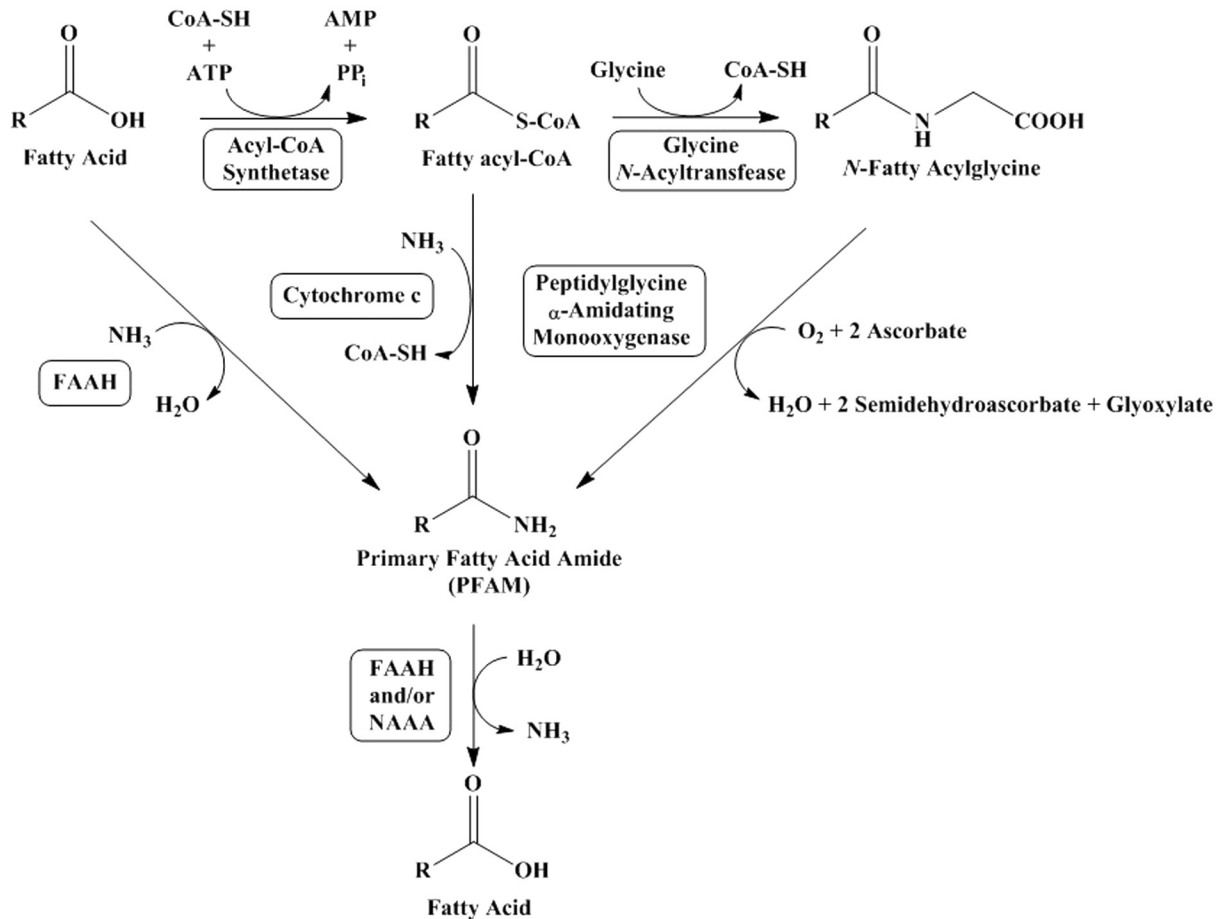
O
R OH
Fatty Acid

CoA-SH
+
ATP

AMP
+
$PP_i$

Acyl-CoA Synthetase

O
R S-CoA
Fatty acyl-CoA

Glycine

CoA-SH

Glycine *N*-Acyltransfease

O
R N H COOH
*N*-Fatty Acylglycine

$NH_3$

Cytochrome c

CoA-SH

Peptidylglycine $\alpha$-Amidating Monooxygenase

$O_2$ + 2 Ascorbate

$H_2O$ + 2 Semidehydroascorbate + Glyoxylate

$NH_3$

FAAH

$H_2O$

O
R $NH_2$
Primary Fatty Acid Amide (PFAM)

FAAH and/or NAAA

$H_2O$

$NH_3$

O
R OH
Fatty Acid